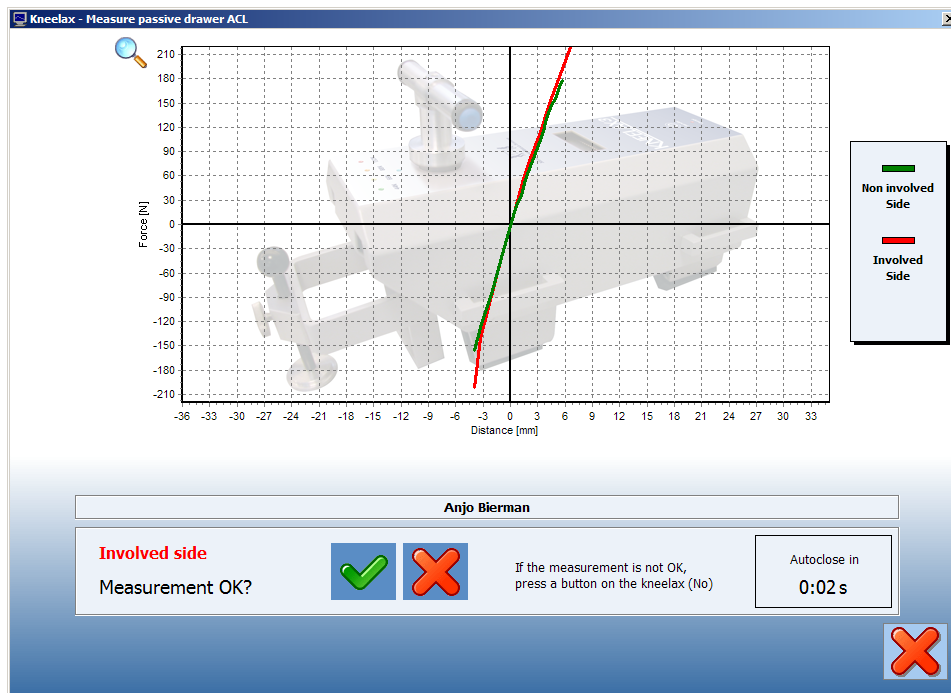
Kneelax - Measure passive drawer ACL

210
180
150
120
90
60
30
0
-30
-60
-90
-120
-150
-180
-210

Force [N]

-36 -33 -30 -27 -24 -21 -18 -15 -12 -9 -6 -3 0 3 6 9 12 15 18 21 24 27 30 33

Distance [mm]

Non involved Side

Involved Side

Anjo Bierman

Involved side

Measurement OK?

If the measurement is not OK, press a button on the kneelax (No)

Autoclose in

0:02 s